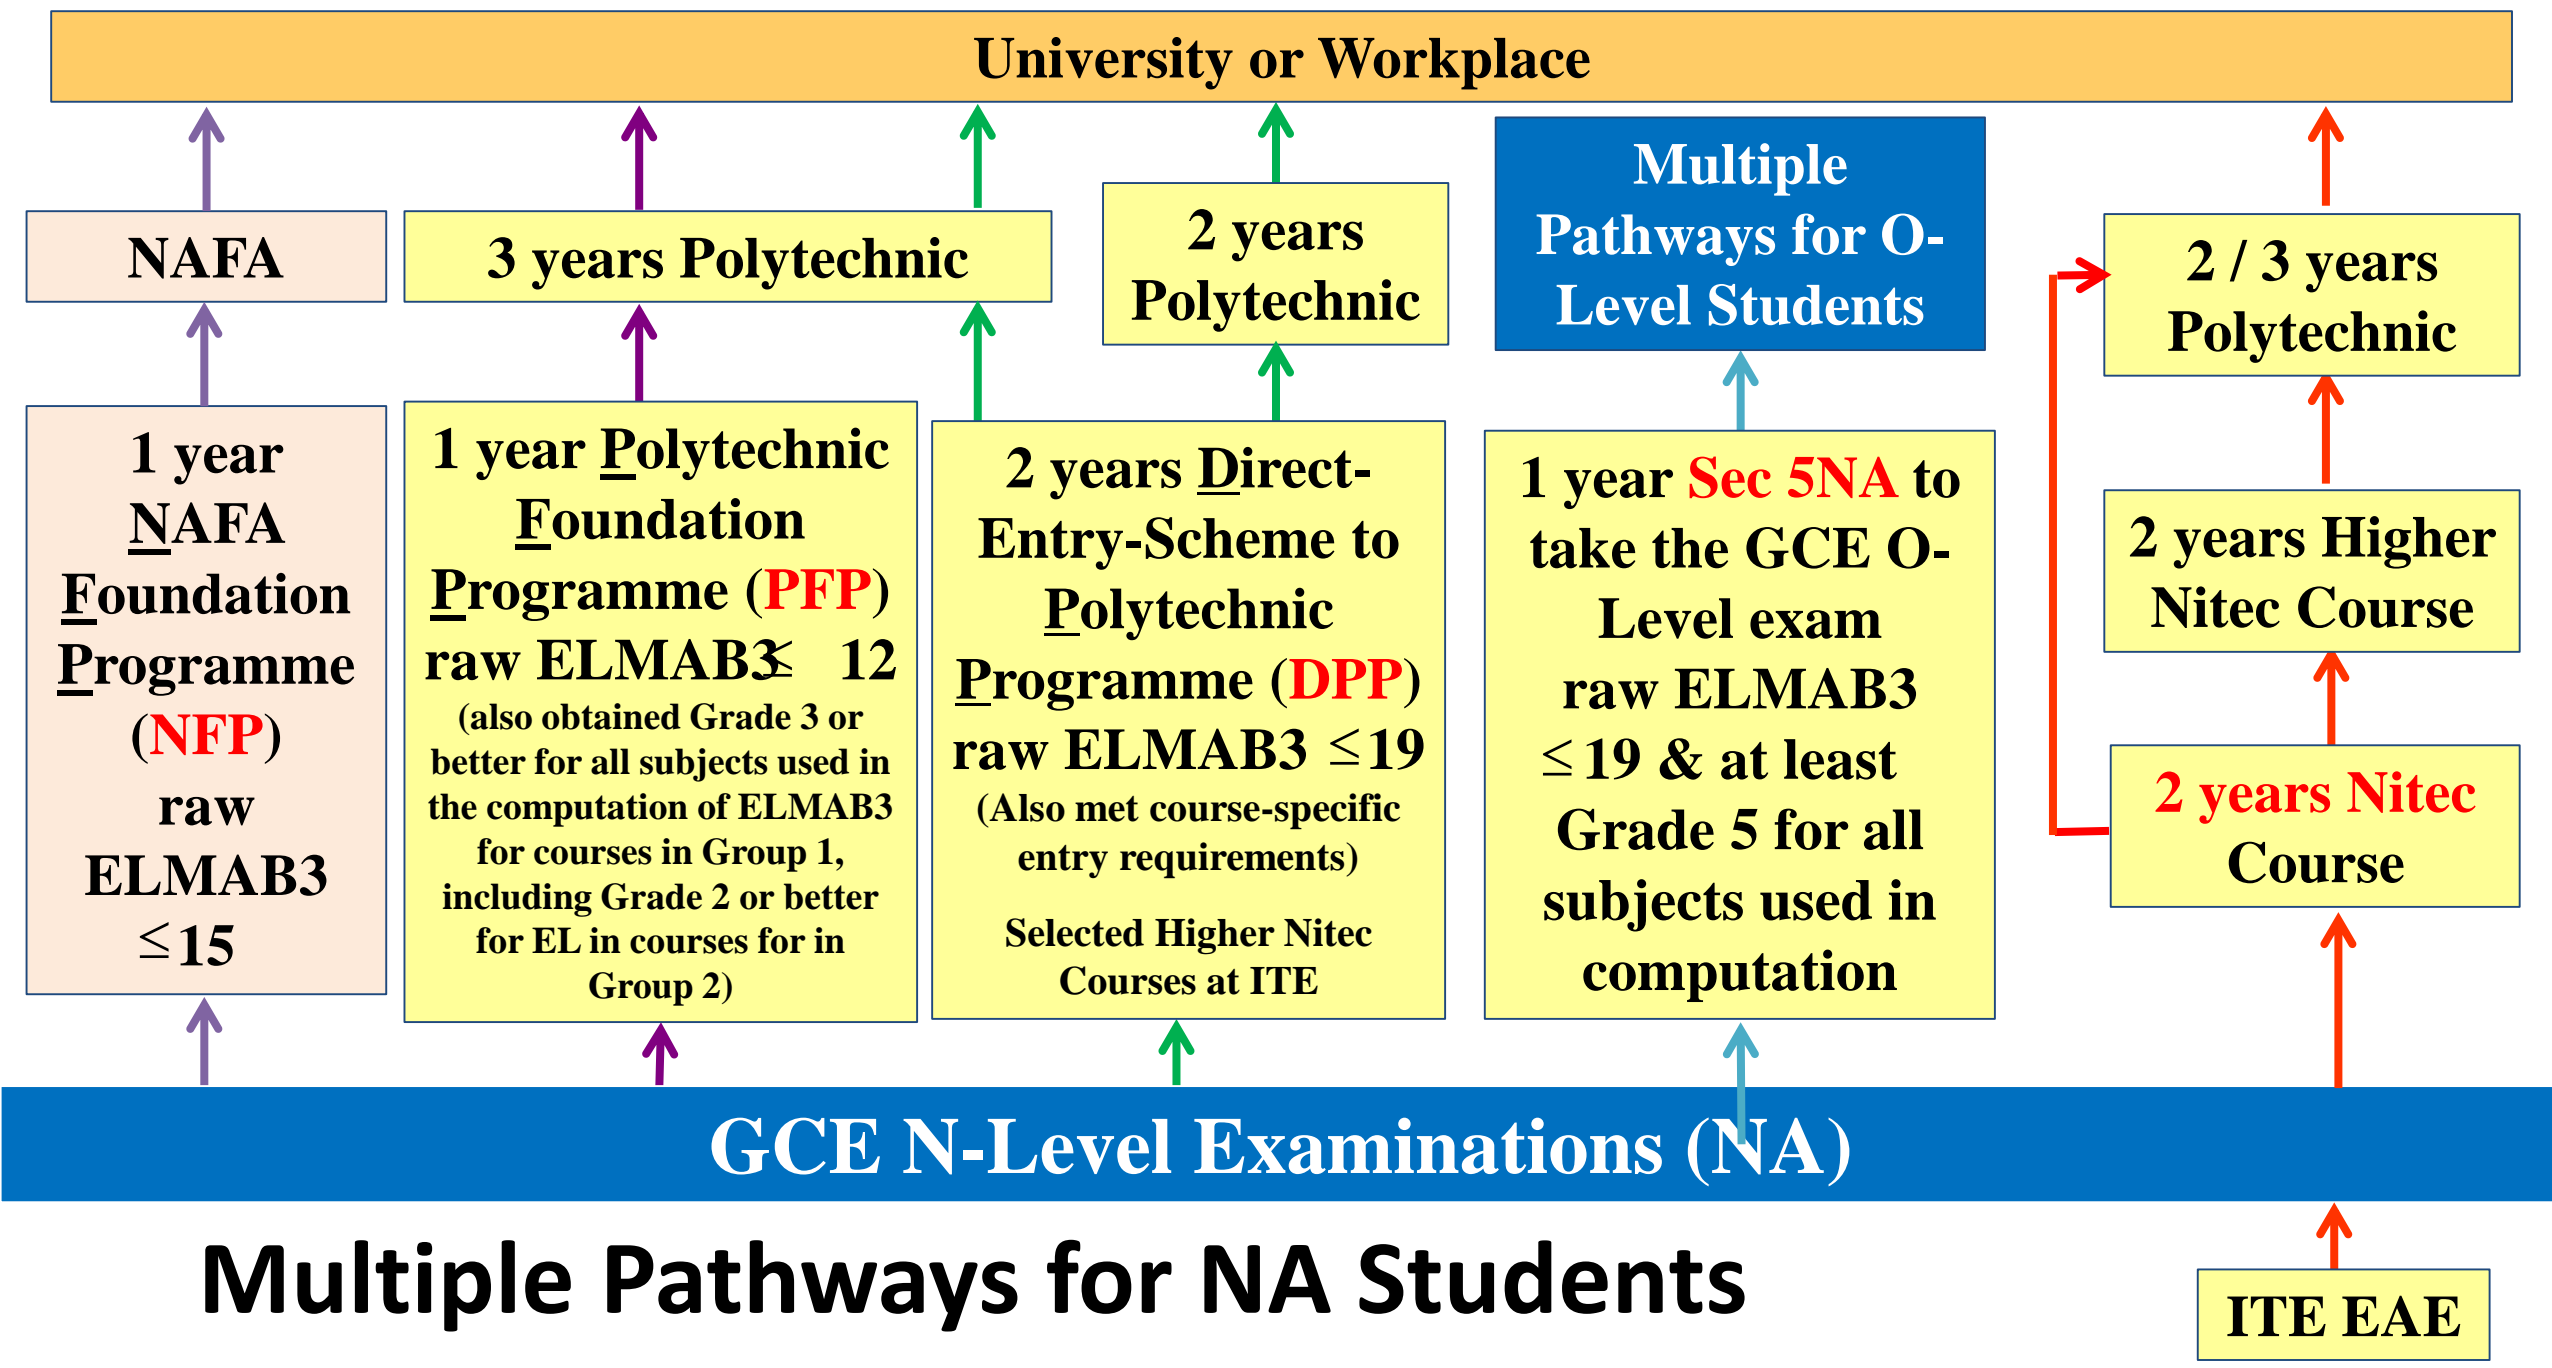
University or Workplace

NAFA

3 years Polytechnic

2 years Polytechnic

Multiple Pathways for O-Level Students

2 / 3 years Polytechnic

1 year NAFA Foundation Programme (NFP) raw ELMAB3 ≤15

1 year Polytechnic Foundation Programme (PFP) raw ELMAB3 ≤ 12 (also obtained Grade 3 or better for all subjects used in the computation of ELMAB3 for courses in Group 1, including Grade 2 or better for EL in courses for in Group 2)

2 years Direct-Entry-Scheme to Polytechnic Programme (DPP) raw ELMAB3 ≤19 (Also met course-specific entry requirements)

Selected Higher Nitec Courses at ITE

1 year Sec 5NA to take the GCE O-Level exam raw ELMAB3 ≤19 & at least Grade 5 for all subjects used in computation

2 years Higher Nitec Course

2 years Nitec Course

GCE N-Level Examinations (NA)

Multiple Pathways for NA Students

ITE EAE